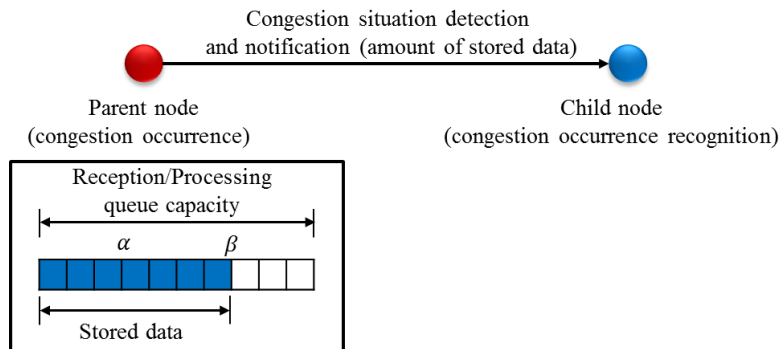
Congestion situation detection and notification (amount of stored data)

Parent node
(congestion occurrence)

Child node
(congestion occurrence recognition)

Reception/Processing queue capacity

$\alpha$

$\beta$

Stored data